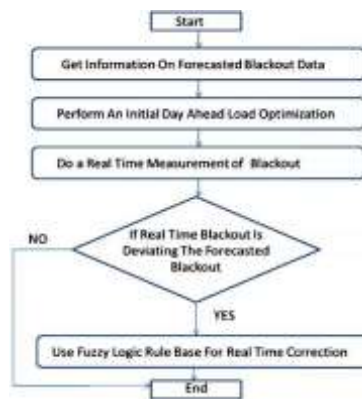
Start

Get Information On Forecasted Blackout Data

Perform An Initial Day Ahead Load Optimization

Do a Real Time Measurement of Blackout

If Real Time Blackout Is Deviating The Forecasted Blackout

NO

YES

Use Fuzzy Logic Rule Base For Real Time Correction

End